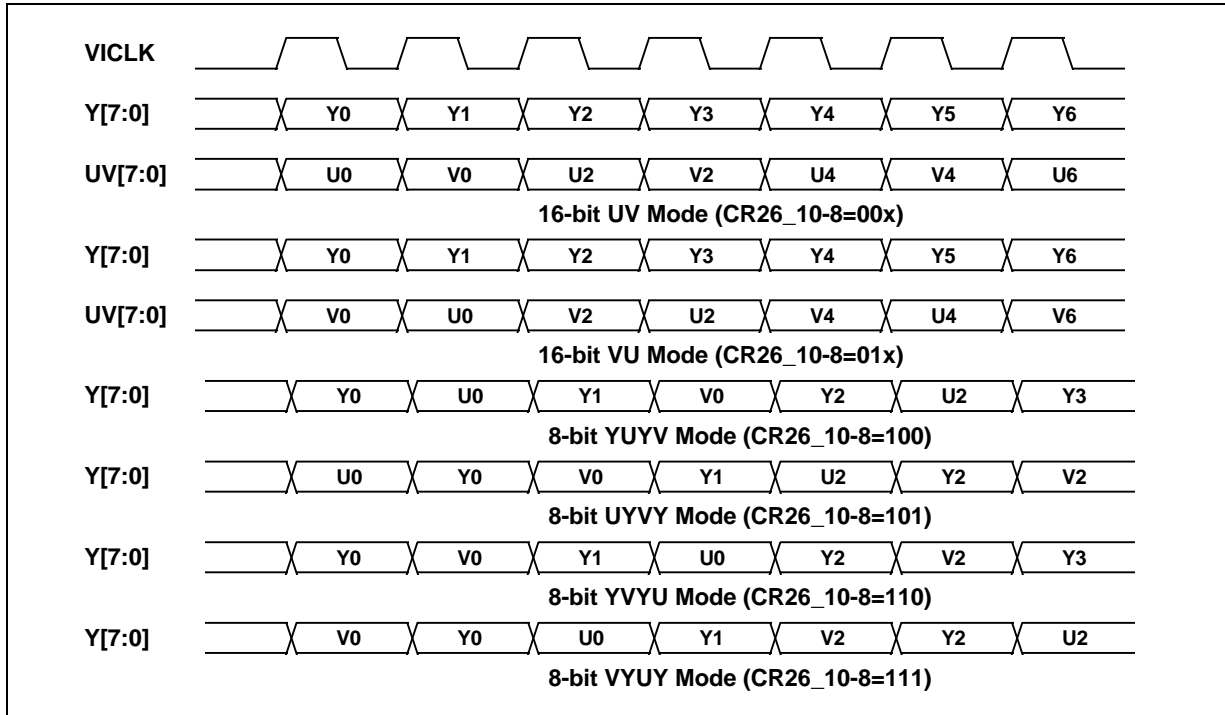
VICLK

Y[7:0] Y0 Y1 Y2 Y3 Y4 Y5 Y6

UV[7:0] U0 V0 U2 V2 U4 V4 U6

16-bit UV Mode (CR26_10-8=00x)

Y[7:0] Y0 Y1 Y2 Y3 Y4 Y5 Y6

UV[7:0] V0 U0 V2 U2 V4 U4 V6

16-bit VU Mode (CR26_10-8=01x)

Y[7:0] Y0 U0 Y1 V0 Y2 U2 Y3

8-bit YUYV Mode (CR26_10-8=100)

Y[7:0] U0 Y0 V0 Y1 U2 Y2 V2

8-bit UYVY Mode (CR26_10-8=101)

Y[7:0] Y0 V0 Y1 U0 Y2 V2 Y3

8-bit YVYU Mode (CR26_10-8=110)

Y[7:0] V0 Y0 U0 Y1 V2 Y2 U2

8-bit VYUY Mode (CR26_10-8=111)